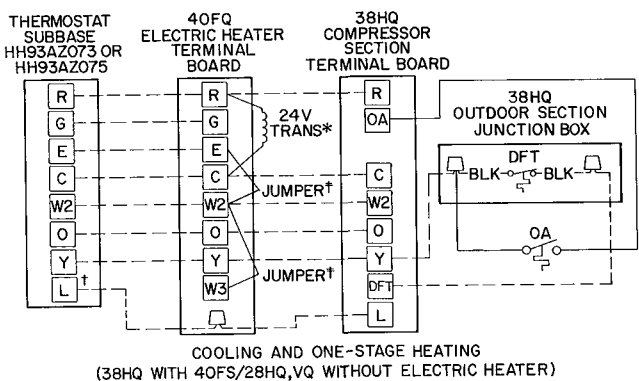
THERMOSTAT SUBBASE HH93AZ073 OR HH93AZ075

R
G
E
C
W2
O
Y
L †

40FQ ELECTRIC HEATER TERMINAL BOARD

R
G
E
C
W2
O
Y
W3

24V TRANS*

JUMPER†

JUMPER†

38HQ COMPRESSOR SECTION TERMINAL BOARD

R
OA
C
W2
O
Y
DFT
L

38HQ OUTDOOR SECTION JUNCTION BOX

DFT
BLK
BLK
OA

COOLING AND ONE-STAGE HEATING
(38HQ WITH 40FS/28HQ,VQ WITHOUT ELECTRIC HEATER)